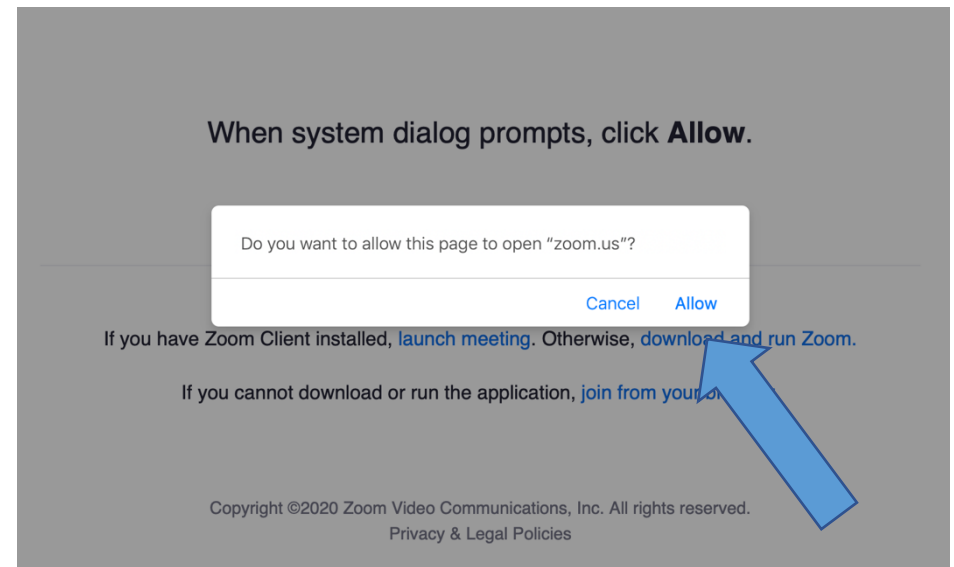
When system dialog prompts, click **Allow**.

Do you want to allow this page to open "zoom.us"?

Cancel Allow

If you have Zoom Client installed, launch meeting. Otherwise, download and run Zoom.

If you cannot download or run the application, join from your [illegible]

Copyright ©2020 Zoom Video Communications, Inc. All rights reserved.
Privacy & Legal Policies